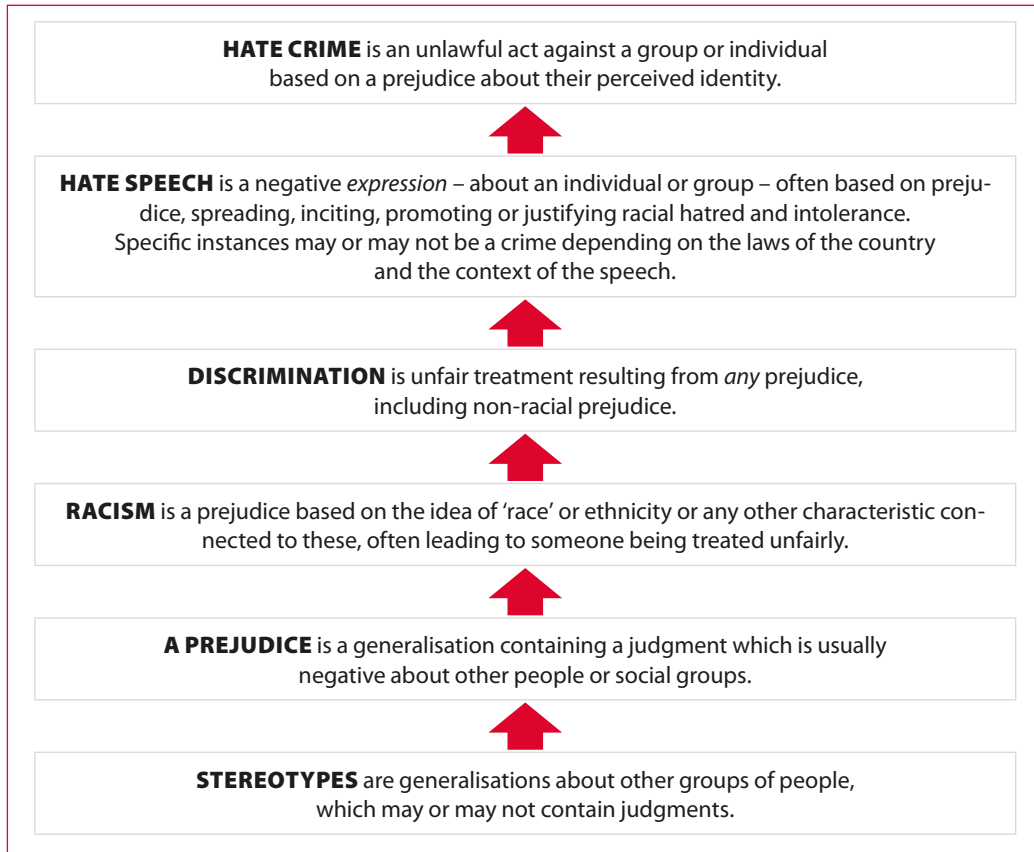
**HATE CRIME** is an unlawful act against a group or individual based on a prejudice about their perceived identity.

**HATE SPEECH** is a negative *expression* – about an individual or group – often based on prejudice, spreading, inciting, promoting or justifying racial hatred and intolerance. Specific instances may or may not be a crime depending on the laws of the country and the context of the speech.

**DISCRIMINATION** is unfair treatment resulting from *any* prejudice, including non-racial prejudice.

**RACISM** is a prejudice based on the idea of 'race' or ethnicity or any other characteristic connected to these, often leading to someone being treated unfairly.

**A PREJUDICE** is a generalisation containing a judgment which is usually negative about other people or social groups.

**STEREOTYPES** are generalisations about other groups of people, which may or may not contain judgments.